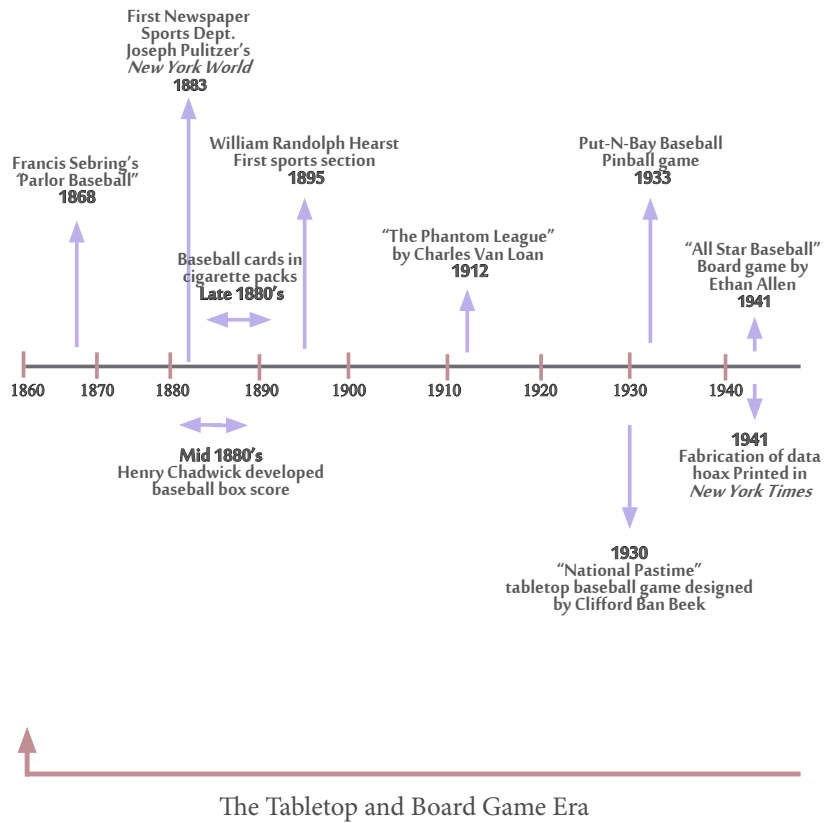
First Newspaper
Sports Dept.
Joseph Pulitzer's
*New York World*
1883

Francis Sebring's
'Parlor Baseball"
1868

William Randolph Hearst
First sports section
1895

Baseball cards in
cigarette packs
Late 1880's

"The Phantom League"
by Charles Van Loan
1912

Put-N-Bay Baseball
Pinball game
1933

"All Star Baseball"
Board game by
Ethan Allen
1941

1860 1870 1880 1890 1900 1910 1920 1930 1940

Mid 1880's
Henry Chadwick developed
baseball box score

1941
Fabrication of data
hoax Printed in
*New York Times*

1930
"National Pastime"
tabletop baseball game designed
by Clifford Ban Beek

The Tabletop and Board Game Era